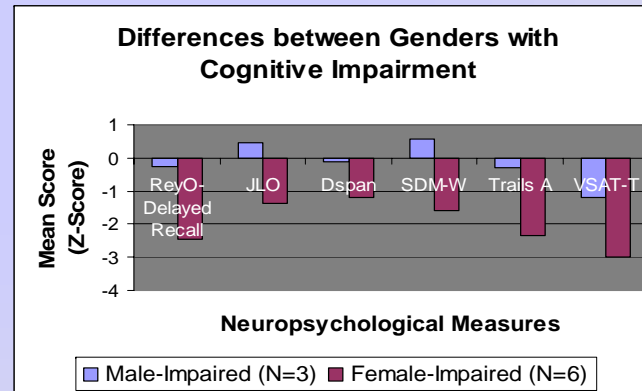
Differences between Genders with Cognitive Impairment

Mean Score (Z-Score)

1
0
-1
-2
-3
-4

ReyO-Delayed Recall
JLO
Dspan
SDM-W
Trails A
VSAT-T

Neuropsychological Measures

Male-Impaired (N=3)
Female-Impaired (N=6)